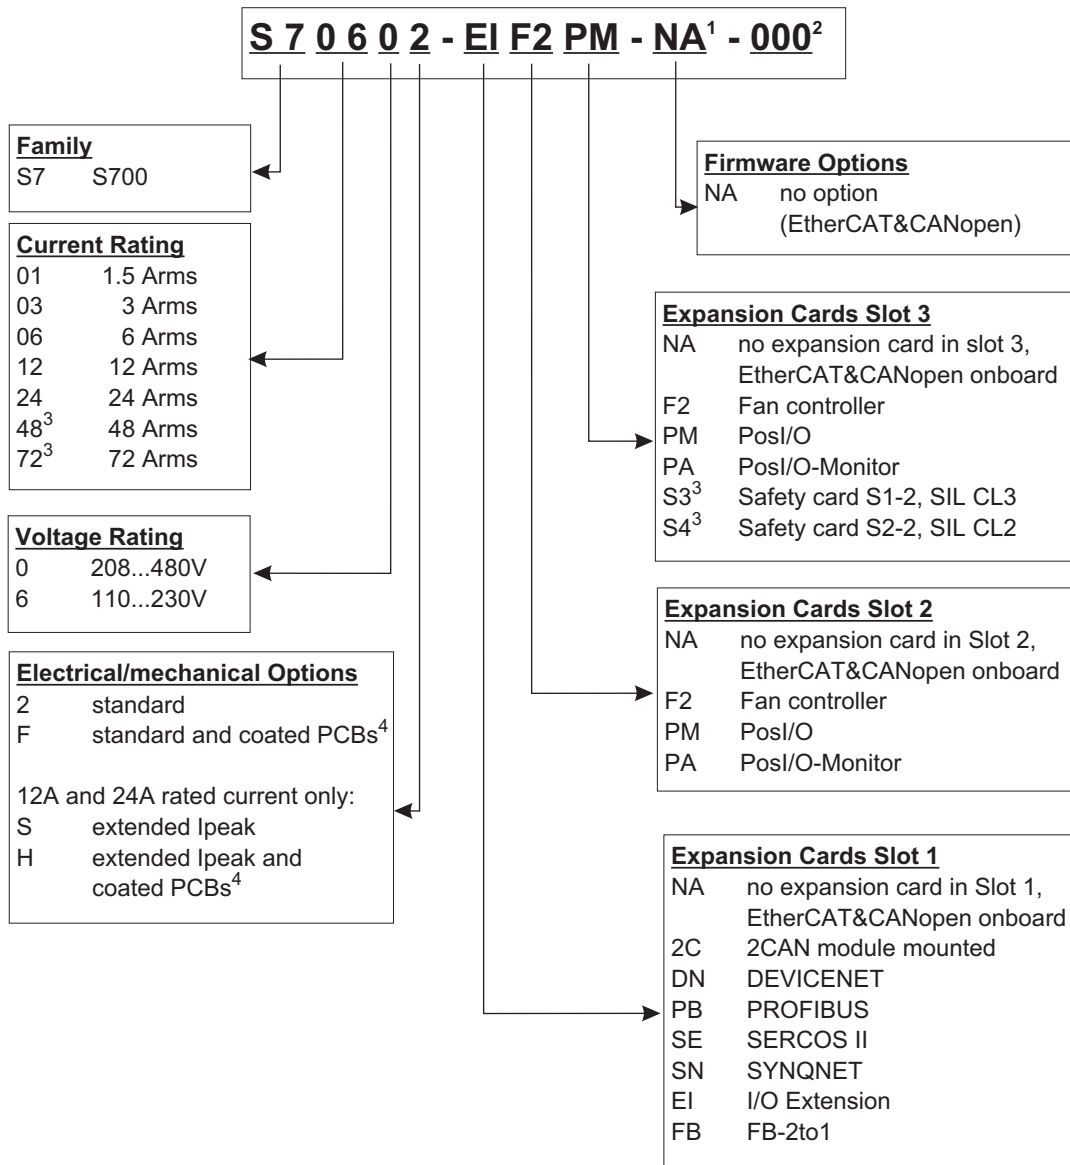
S 7 0 6 0 2 - EI F2 PM - NA$^1$ - 000$^2$

Family
S7 S700

Current Rating
01 1.5 Arms
03 3 Arms
06 6 Arms
12 12 Arms
24 24 Arms
48$^3$ 48 Arms
72$^3$ 72 Arms

Voltage Rating
0 208...480V
6 110...230V

Electrical/mechanical Options
2 standard
F standard and coated PCBs$^4$

12A and 24A rated current only:
S extended Ipeak
H extended Ipeak and coated PCBs$^4$

Firmware Options
NA no option (EtherCAT&CANopen)

Expansion Cards Slot 3
NA no expansion card in slot 3, EtherCAT&CANopen onboard
F2 Fan controller
PM PosI/O
PA PosI/O-Monitor
S3$^3$ Safety card S1-2, SIL CL3
S4$^3$ Safety card S2-2, SIL CL2

Expansion Cards Slot 2
NA no expansion card in Slot 2, EtherCAT&CANopen onboard
F2 Fan controller
PM PosI/O
PA PosI/O-Monitor

Expansion Cards Slot 1
NA no expansion card in Slot 1, EtherCAT&CANopen onboard
2C 2CAN module mounted
DN DEVICENET
PB PROFIBUS
SE SERCOS II
SN SYNQNET
EI I/O Extension
FB FB-2to1